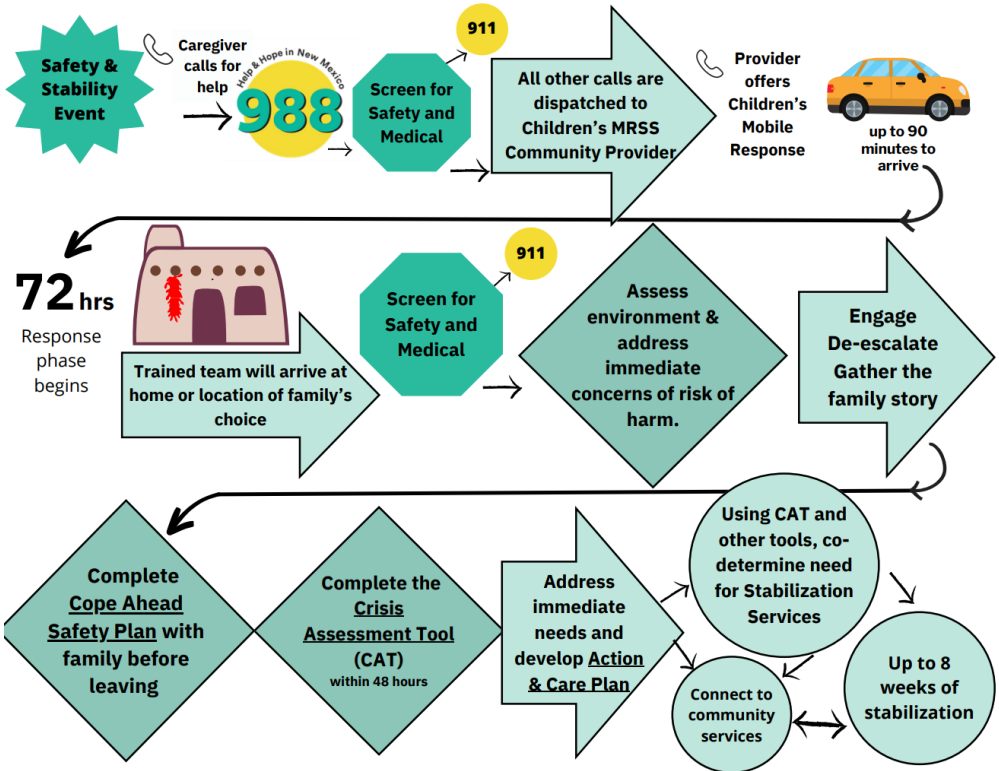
Safety & Stability Event

Caregiver calls for help

Help & Hope in New Mexico
988

Screen for Safety and Medical

911

All other calls are dispatched to Children's MRSS Community Provider

Provider offers Children's Mobile Response

up to 90 minutes to arrive

72 hrs
Response phase begins

Trained team will arrive at home or location of family's choice

Screen for Safety and Medical

911

Assess environment & address immediate concerns of risk of harm.

Engage
De-escalate
Gather the family story

Complete Cope Ahead Safety Plan with family before leaving

Complete the Crisis Assessment Tool (CAT)
within 48 hours

Address immediate needs and develop Action & Care Plan

Using CAT and other tools, co-determine need for Stabilization Services

Connect to community services

Up to 8 weeks of stabilization